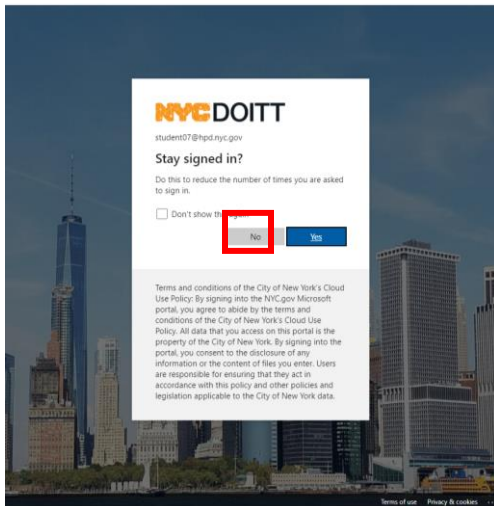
NYC DOITT

student07@hpd.nyc.gov

Stay signed in?

Do this to reduce the number of times you are asked to sign in.

Don't show th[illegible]

No

Yes

Terms and conditions of the City of New York's Cloud Use Policy: By signing into the NYC.gov Microsoft portal, you agree to abide by the terms and conditions of the City of New York's Cloud Use Policy. All data that you access on this portal is the property of the City of New York. By signing into the portal, you consent to the disclosure of any information or the content of files you enter. Users are responsible for ensuring that they act in accordance with this policy and other policies and legislation applicable to the City of New York data.

Terms of use Privacy & cookies ...